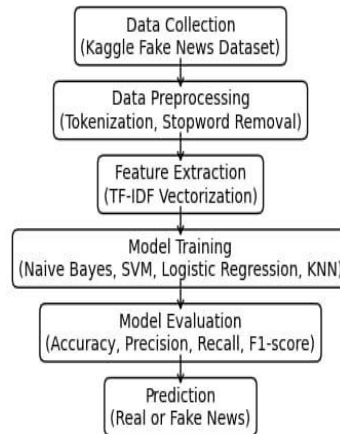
Data Collection
(Kaggle Fake News Dataset)

Data Preprocessing
(Tokenization, Stopword Removal)

Feature Extraction
(TF-IDF Vectorization)

Model Training
(Naive Bayes, SVM, Logistic Regression, KNN)

Model Evaluation
(Accuracy, Precision, Recall, F1-score)

Prediction
(Real or Fake News)